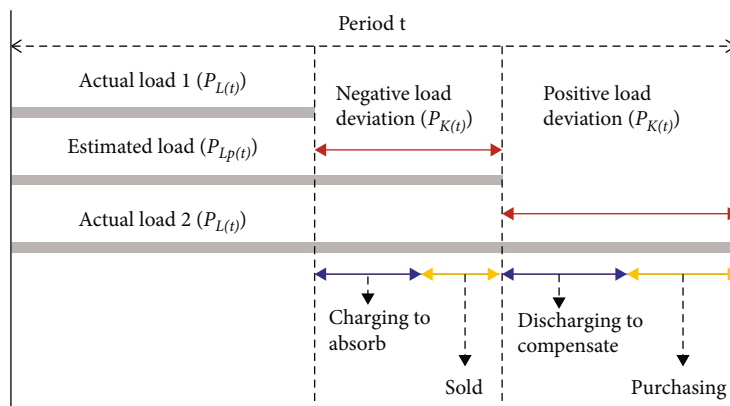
Period t

Actual load 1 ($P_{L(t)}$)

Negative load deviation ($P_{K(t)}$)

Positive load deviation ($P_{K(t)}$)

Estimated load ($P_{Lp(t)}$)

Actual load 2 ($P_{L(t)}$)

Charging to absorb

Sold

Discharging to compensate

Purchasing